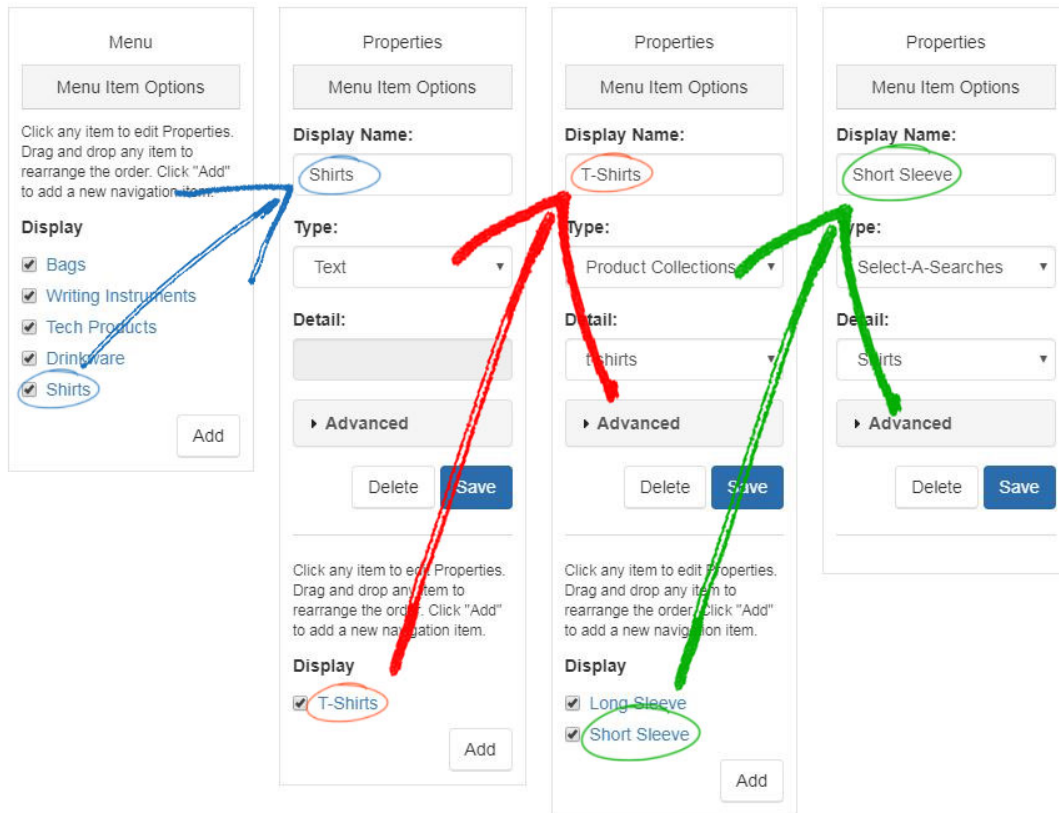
Menu

Menu Item Options

Click any item to edit Properties. Drag and drop any item to rearrange the order. Click "Add" to add a new navigation item.

Display

Bags
Writing Instruments
Tech Products
Drinkware
Shirts

Add

Properties

Menu Item Options

Display Name:

Shirts

Type:

Text

Detail:

▸ Advanced

Delete Save

Click any item to edit Properties. Drag and drop any item to rearrange the order. Click "Add" to add a new navigation item.

Display

T-Shirts

Add

Properties

Menu Item Options

Display Name:

T-Shirts

Type:

Product Collections

Detail:

t-shirts

▸ Advanced

Delete Save

Click any item to edit Properties. Drag and drop any item to rearrange the order. Click "Add" to add a new navigation item.

Display

Long Sleeve
Short Sleeve

Add

Properties

Menu Item Options

Display Name:

Short Sleeve

Type:

Select-A-Searches

Detail:

Shirts

▸ Advanced

Delete Save